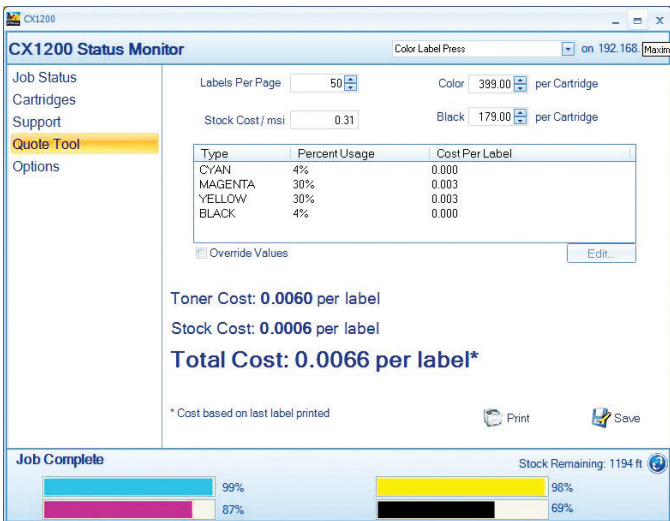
CX1200

CX1200 Status Monitor

Color Label Press

on 192.168.

Maxim

Job Status
Cartridges
Support
Quote Tool
Options

Labels Per Page 50

Color 399.00 per Cartridge

Stock Cost / msi 0.31

Black 179.00 per Cartridge

| Type | Percent Usage | Cost Per Label |
|---|---|---|
| CYAN | 4% | 0.000 |
| MAGENTA | 30% | 0.003 |
| YELLOW | 30% | 0.003 |
| BLACK | 4% | 0.000 |

Override Values

Edit...

Toner Cost: 0.0060 per label

Stock Cost: 0.0006 per label

Total Cost: 0.0066 per label*

* Cost based on last label printed

Print

Save

Job Complete

Stock Remaining: 1194 ft

99%

98%

87%

69%